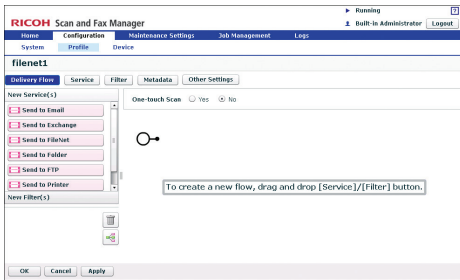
RICOH Scan and Fax Manager

Running
?
Built-in Administrator
Logout

Home
Configuration
Maintenance Settings
Job Management
Logs

System
Profile
Device

filenet1

Delivery Flow
Service
Filter
Metadata
Other Settings

New Service(s)
Send to Email
Send to Exchange
Send to FileNet
Send to Folder
Send to FTP
Send to Printer
New Filter(s)

One-touch Scan
Yes
No

To create a new flow, drag and drop [Service]/[Filter] button.

OK
Cancel
Apply